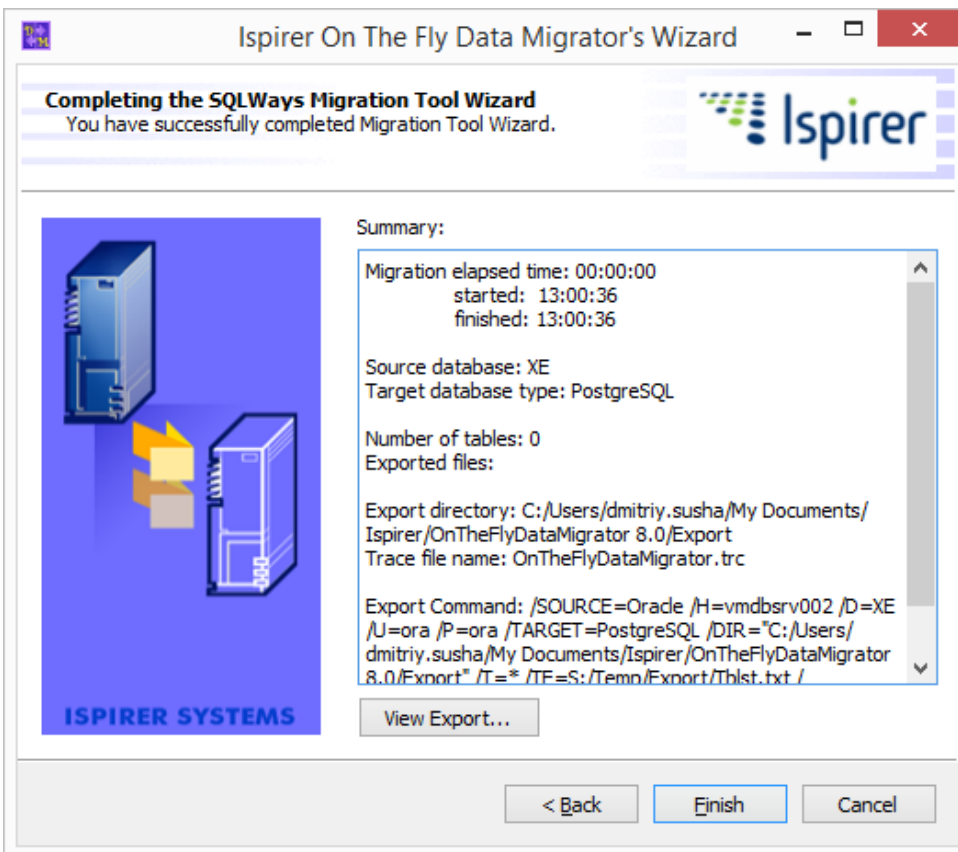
Ispirer On The Fly Data Migrator's Wizard

Completing the SQLWays Migration Tool Wizard
You have successfully completed Migration Tool Wizard.

Ispirer

ISPIRER SYSTEMS

Summary:

Migration elapsed time: 00:00:00
started: 13:00:36
finished: 13:00:36

Source database: XE
Target database type: PostgreSQL

Number of tables: 0
Exported files:

Export directory: C:/Users/dmitriy.susha/My Documents/Ispirer/OnTheFlyDataMigrator 8.0/Export
Trace file name: OnTheFlyDataMigrator.trc

Export Command: /SOURCE=Oracle /H=vmdbsrv002 /D=XE /U=ora /P=ora /TARGET=PostgreSQL /DIR="C:/Users/dmitriy.susha/My Documents/Ispirer/OnTheFlyDataMigrator 8.0/Export" /T=* /TF=S:/Temp/Export/Tblst.txt /

View Export...

< Back

Finish

Cancel